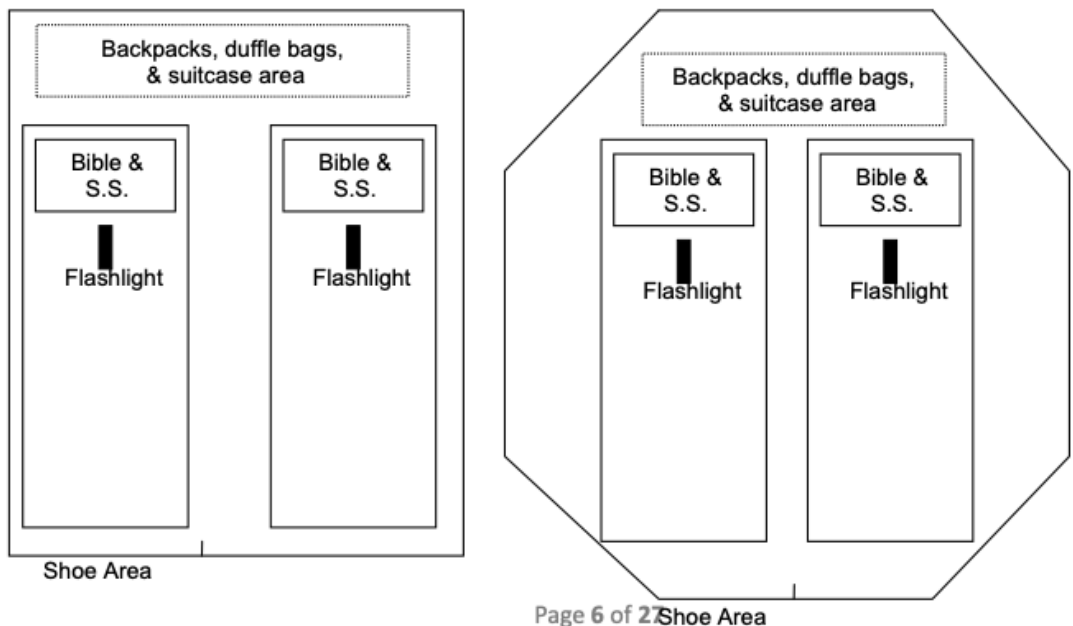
Backpacks, duffle bags, & suitcase area

Bible & S.S.

Flashlight

Bible & S.S.

Flashlight

Shoe Area

Backpacks, duffle bags, & suitcase area

Bible & S.S.

Flashlight

Bible & S.S.

Flashlight

Page 6 of 27

Shoe Area